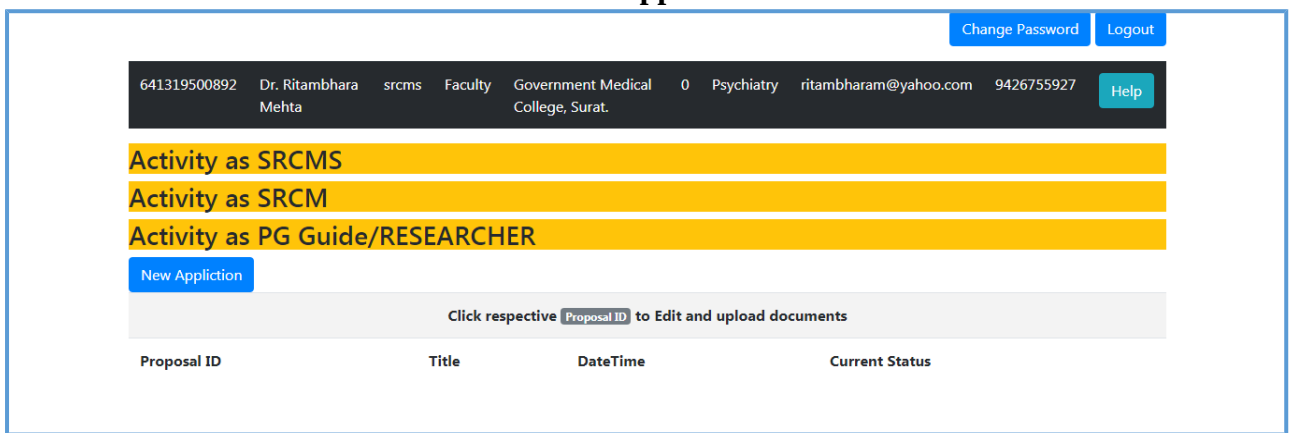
Change Password Logout

| 641319500892 | Dr. Ritambhara Mehta | srcms | Faculty | Government Medical College, Surat. | 0 | Psychiatry | ritambharam@yahoo.com | 9426755927 | Help |
|---|---|---|---|---|---|---|---|---|---|

Activity as SRCMS

Activity as SRCM

Activity as PG Guide/RESEARCHER

New Appliction

Click respective Proposal ID to Edit and upload documents

| Proposal ID | Title | DateTime | Current Status |
|---|---|---|---|